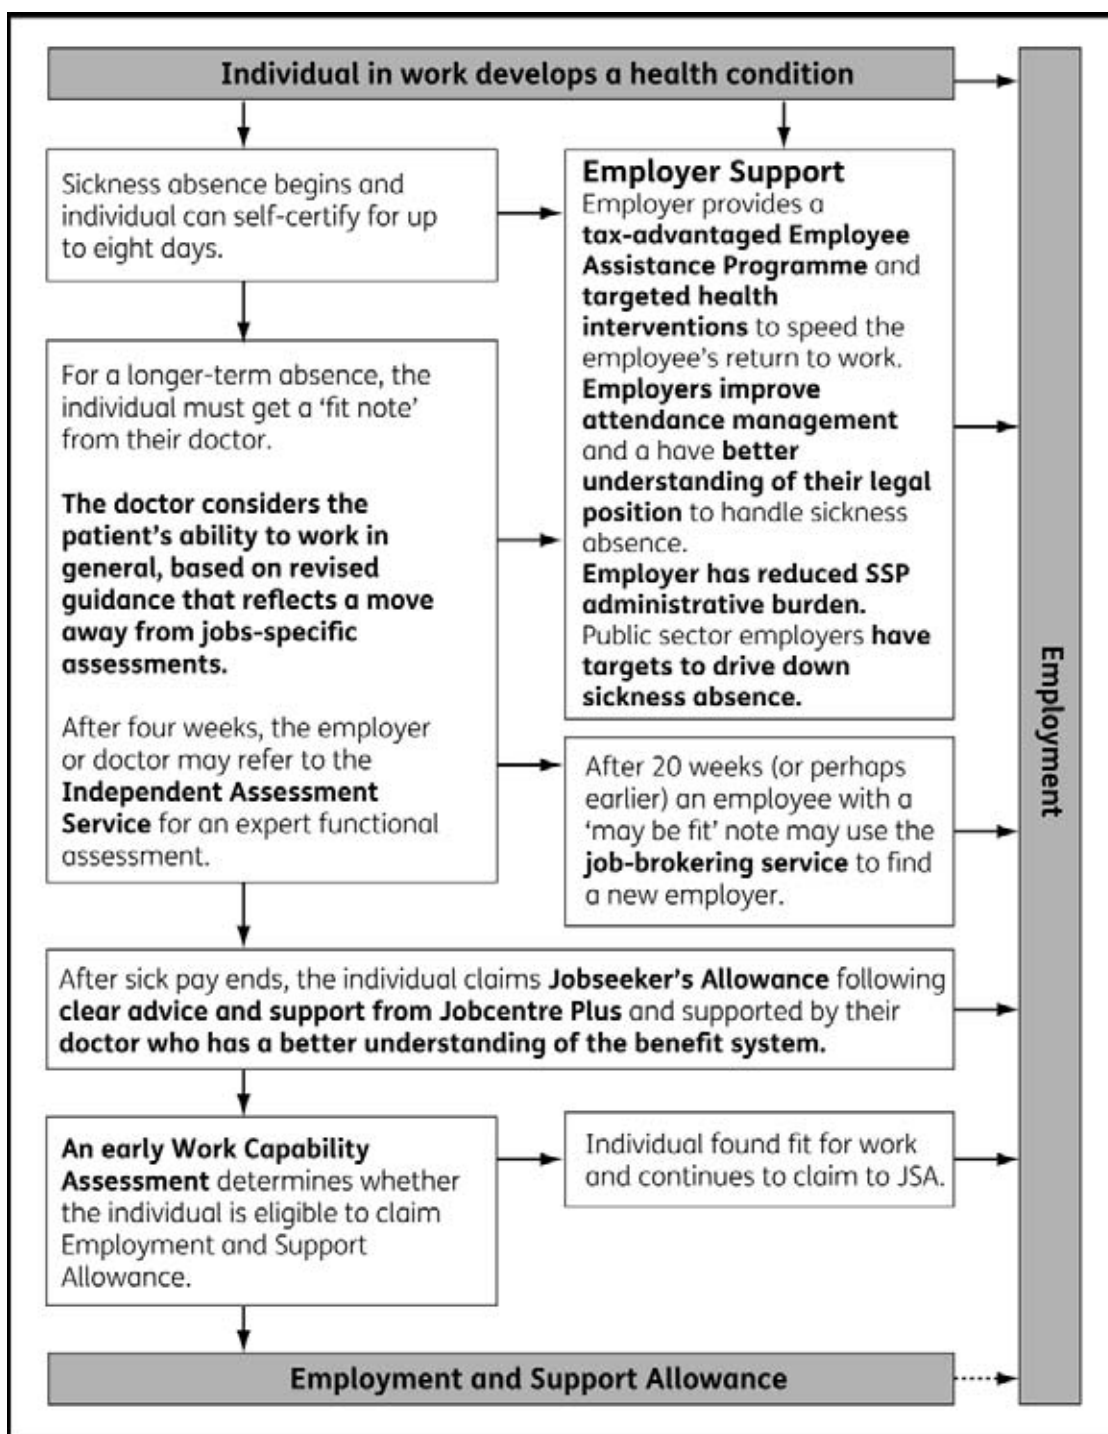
Individual in work develops a health condition

Sickness absence begins and individual can self-certify for up to eight days.

Employer Support
Employer provides a tax-advantaged Employee Assistance Programme and targeted health interventions to speed the employee's return to work.
Employers improve attendance management and a have better understanding of their legal position to handle sickness absence.
Employer has reduced SSP administrative burden.
Public sector employers have targets to drive down sickness absence.

For a longer-term absence, the individual must get a 'fit note' from their doctor.

The doctor considers the patient's ability to work in general, based on revised guidance that reflects a move away from jobs-specific assessments.

After four weeks, the employer or doctor may refer to the Independent Assessment Service for an expert functional assessment.

After 20 weeks (or perhaps earlier) an employee with a 'may be fit' note may use the job-brokering service to find a new employer.

After sick pay ends, the individual claims Jobseeker's Allowance following clear advice and support from Jobcentre Plus and supported by their doctor who has a better understanding of the benefit system.

An early Work Capability Assessment determines whether the individual is eligible to claim Employment and Support Allowance.

Individual found fit for work and continues to claim to JSA.

Employment and Support Allowance

Employment